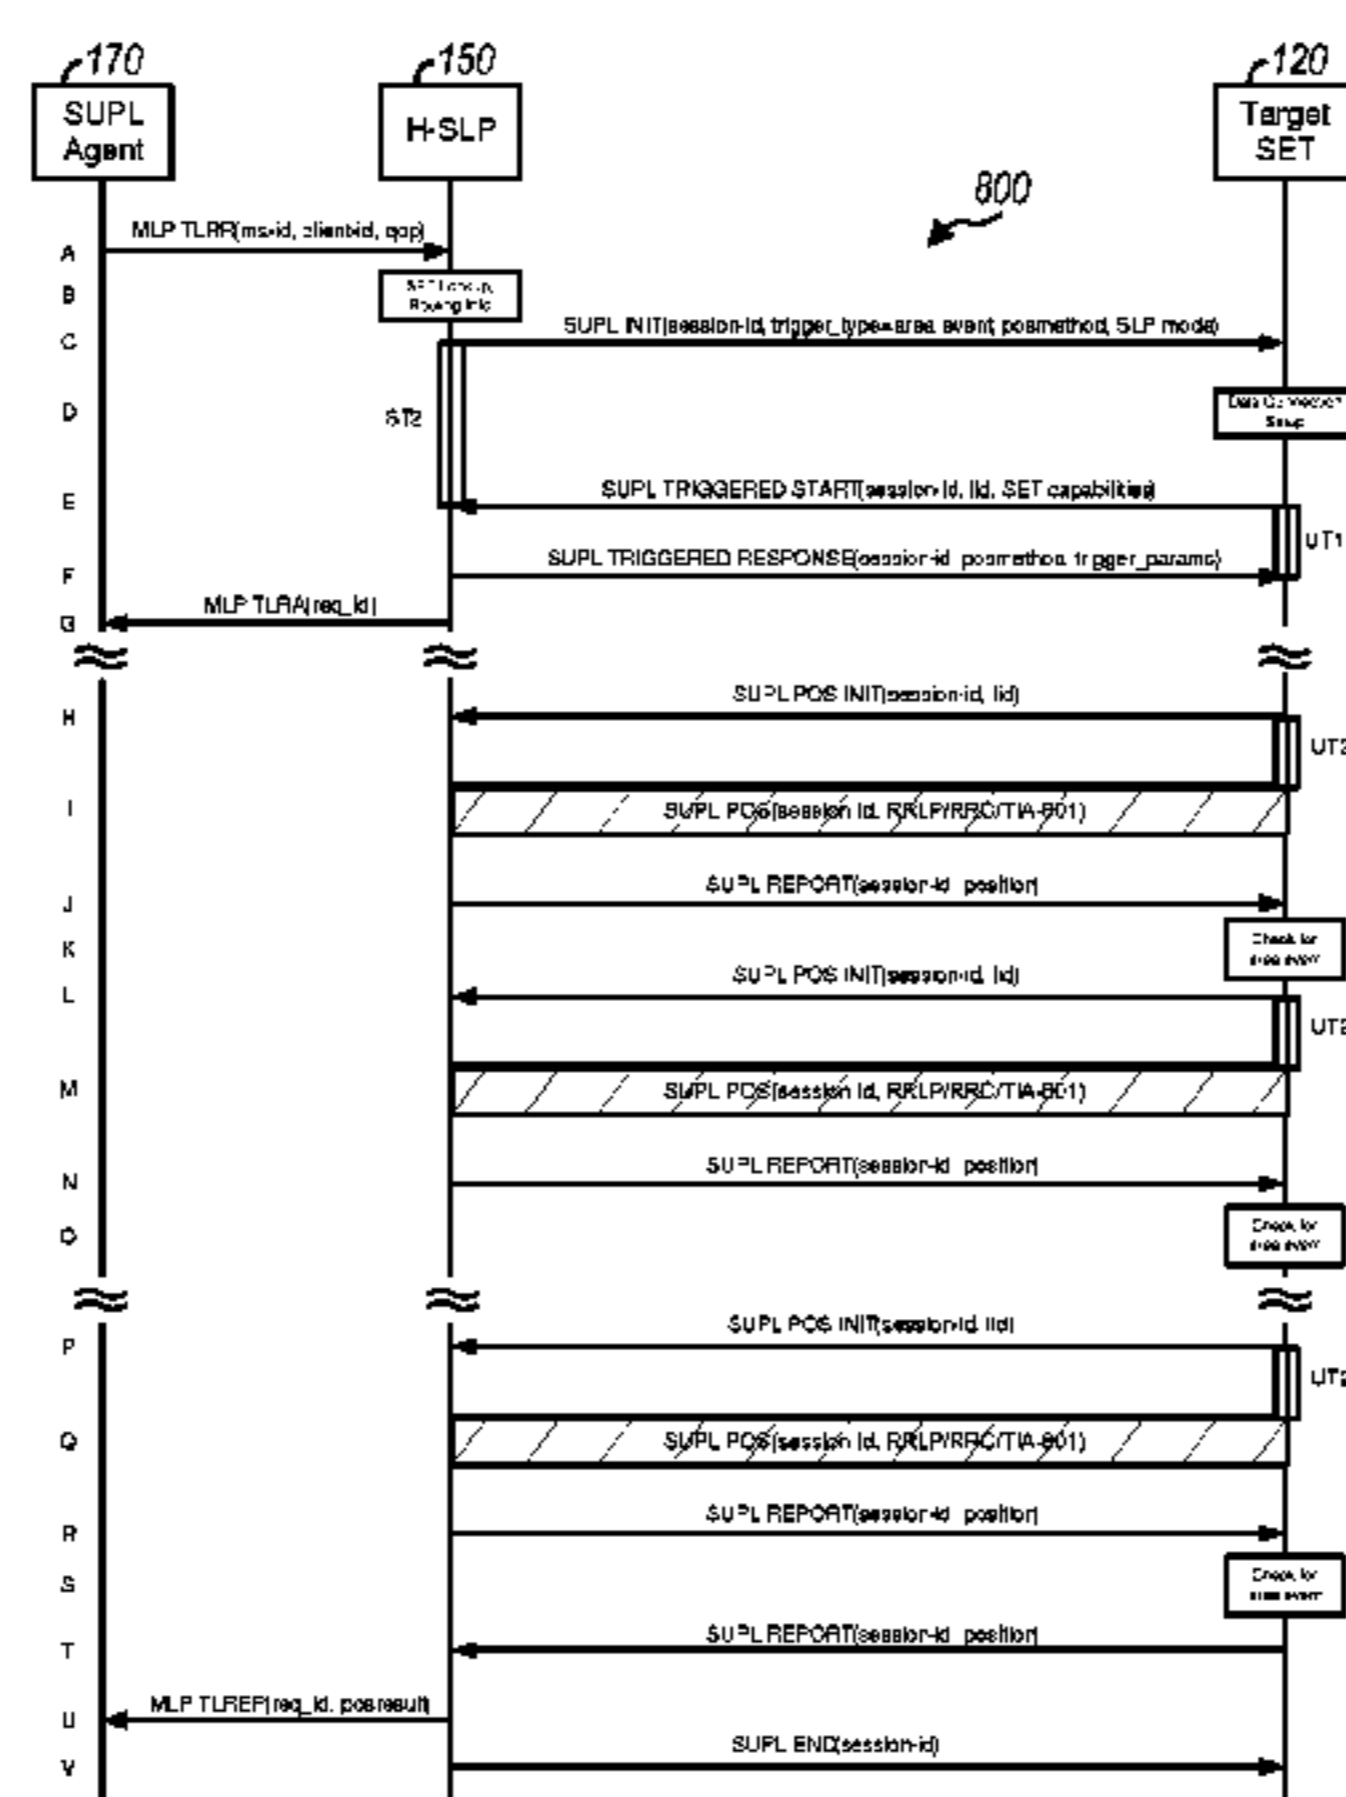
170
SUPL Agent

150
H-SLP

120
Target SET

800

A
MLP TLRR(ms-id, clientid, qop)

B
SET Lookup, Routing Info

C
SUPL INIT(session-id, trigger_type=area event, posmethod, SLP mode)

D
ST2
Data Connection Setup

E
SUPL TRIGGERED START(session-id, lid, SET capabilities)

UT1

F
SUPL TRIGGERED RESPONSE(session-id, posmethod, trigger_params)

G
MLP TLRA(req_id)

H
SUPL POS INIT(session-id, lid)

UT2

I
SUPL POS(session id, RRLP/RRC/TIA-801)

J
SUPL REPORT(session-id, position)

K
Check for area event

L
SUPL POS INIT(session-id, lid)

UT2

M
SUPL POS(session id, RRLP/RRC/TIA-801)

N
SUPL REPORT(session-id, position)

O
Check for area event

P
SUPL POS INIT(session-id, lid)

UT2

Q
SUPL POS(session id, RRLP/RRC/TIA-801)

R
SUPL REPORT(session-id, position)

S
Check for area event

T
SUPL REPORT(session-id, position)

U
MLP TLREP(req_id, posresult)

V
SUPL END(session-id)